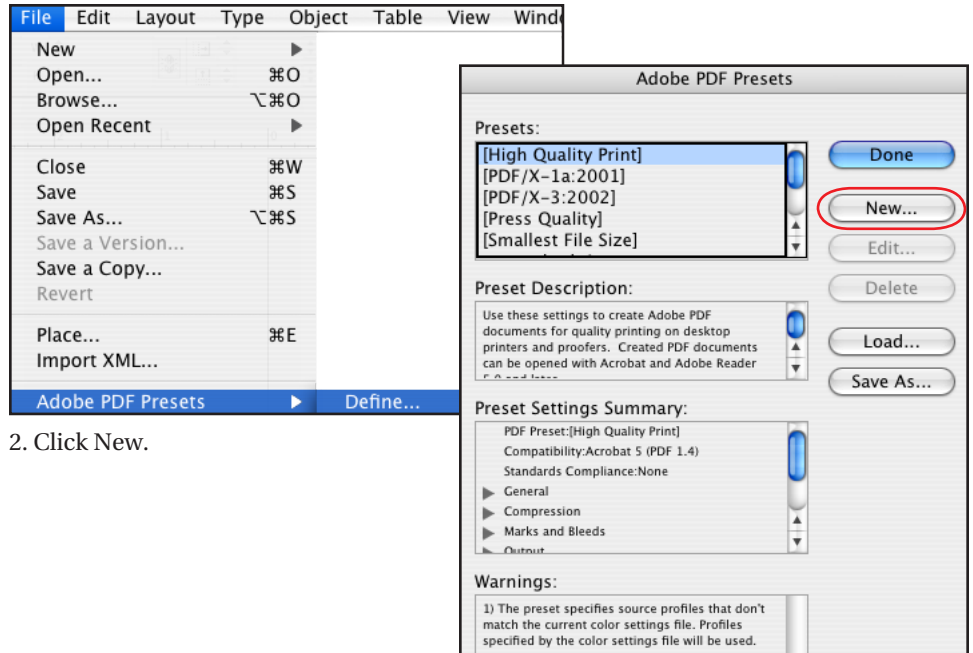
File Edit Layout Type Object Table View Wind

New
Open... ⌘O
Browse... ⌥⌘O
Open Recent
Close ⌘W
Save ⌘S
Save As... ⌥⌘S
Save a Version...
Save a Copy...
Revert
Place... ⌘E
Import XML...
Adobe PDF Presets Define...

2. Click New.

Adobe PDF Presets

Presets:
[High Quality Print]
[PDF/X-1a:2001]
[PDF/X-3:2002]
[Press Quality]
[Smallest File Size]

Done
New...
Edit...
Delete
Load...
Save As...

Preset Description:
Use these settings to create Adobe PDF documents for quality printing on desktop printers and proofers. Created PDF documents can be opened with Acrobat and Adobe Reader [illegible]

Preset Settings Summary:
PDF Preset:[High Quality Print]
Compatibility:Acrobat 5 (PDF 1.4)
Standards Compliance:None
General
Compression
Marks and Bleeds
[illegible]

Warnings:
1) The preset specifies source profiles that don't match the current color settings file. Profiles specified by the color settings file will be used.